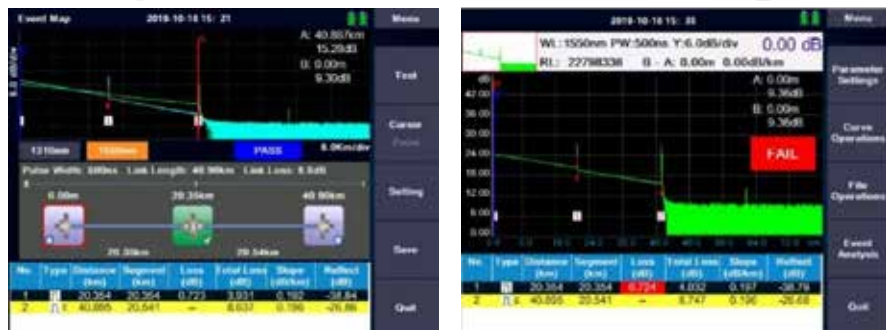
Event Map 2016-10-14 15: 21

A: 40.887km
15.29dB
B: 0.00m
9.30dB

1310nm 1550nm PASS 6.0Km/div

Pulse Width: 500ns Link Length: 40.90km Link Loss: 8.6dB

0.00m 20.354m 40.90km
20.35km 20.54km

| No. | Type | Distance (km) | Segment (km) | Loss (dB) | Total Loss (dB) | Slope (dB/km) | Reflect (dB) |
|---|---|---|---|---|---|---|---|
| 1 | | 20.354 | 20.354 | 0.723 | 3.931 | 0.192 | -38.84 |
| 2 | | 40.895 | 20.541 | -- | 8.637 | 0.196 | -26.86 |

Menu
Test
Cursor
Setting
Save
Quit

2016-10-14 15: 35

WL:1550nm PW:500ns Y:6.0dB/div 0.00 dB
RI: 22798338 B - A: 0.00m 0.00dB/km

A: 0.00m
9.36dB
B: 0.00m
9.36dB

42.00
36.00
30.00
24.00
18.00
12.00
6.00
0.00

FAIL

| No. | Type | Distance (km) | Segment (km) | Loss (dB) | Total Loss (dB) | Slope (dB/Km) | Reflect (dB) |
|---|---|---|---|---|---|---|---|
| 1 | | 20.354 | 20.354 | 0.724 | 4.032 | 0.197 | -38.79 |
| 2 | | 40.895 | 20.541 | -- | 8.747 | 0.196 | -26.68 |

Menu
Parameter Settings
Curve Operations
File Operations
Event Analysis
Quit